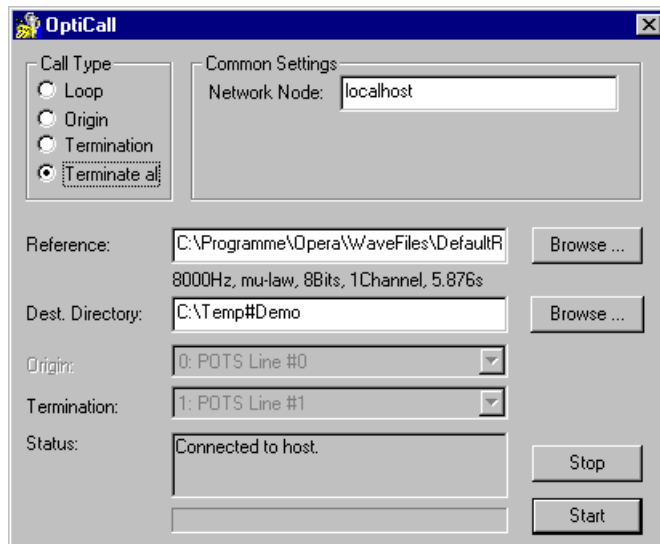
OptiCall

Call Type
Loop
Origin
Termination
Terminate al

Common Settings
Network Node: localhost

Reference: C:\Programme\Opera\WaveFiles\DefaultR
Browse ...
8000Hz, mu-law, 8Bits, 1Channel, 5.876s

Dest. Directory: C:\Temp#Demo
Browse ...

Origin: 0: POTS Line #0

Termination: 1: POTS Line #1

Status: Connected to host.

Stop

Start